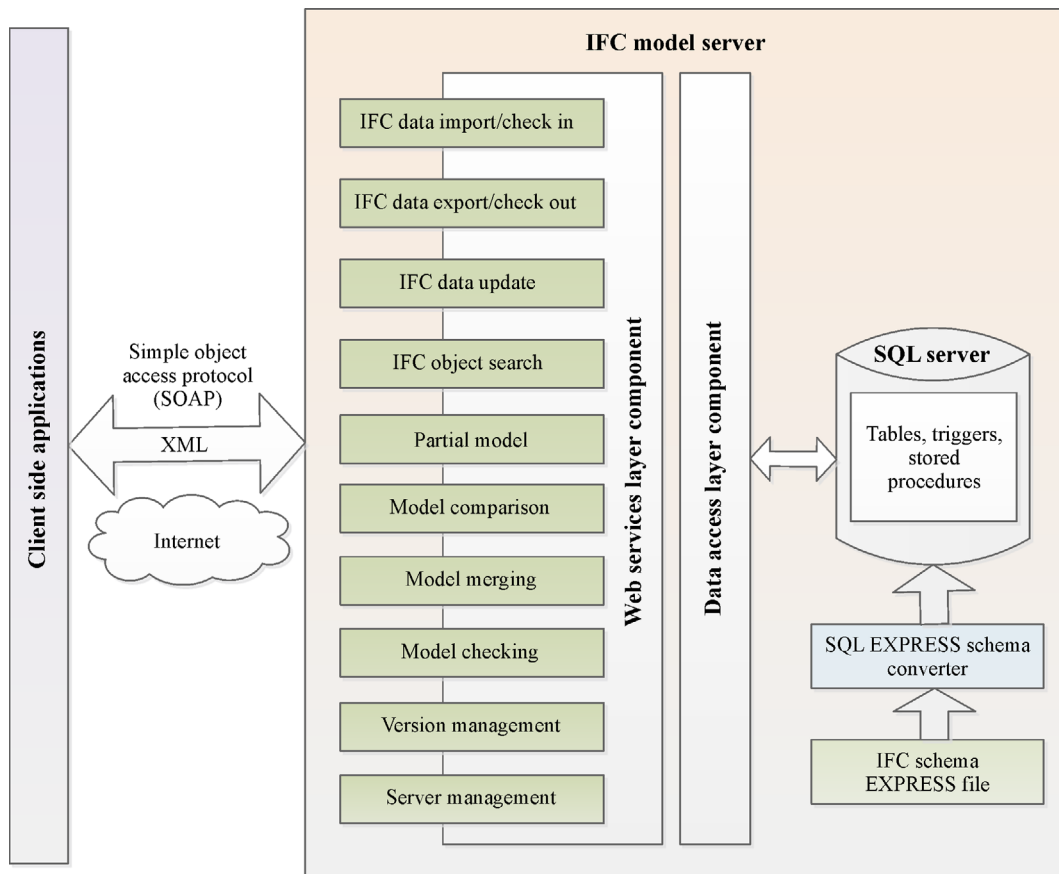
Client side applications

Simple object access protocol (SOAP)

XML

Internet

IFC model server

IFC data import/check in

IFC data export/check out

IFC data update

IFC object search

Partial model

Model comparison

Model merging

Model checking

Version management

Server management

Web services layer component

Data access layer component

SQL server

Tables, triggers, stored procedures

SQL EXPRESS schema converter

IFC schema EXPRESS file